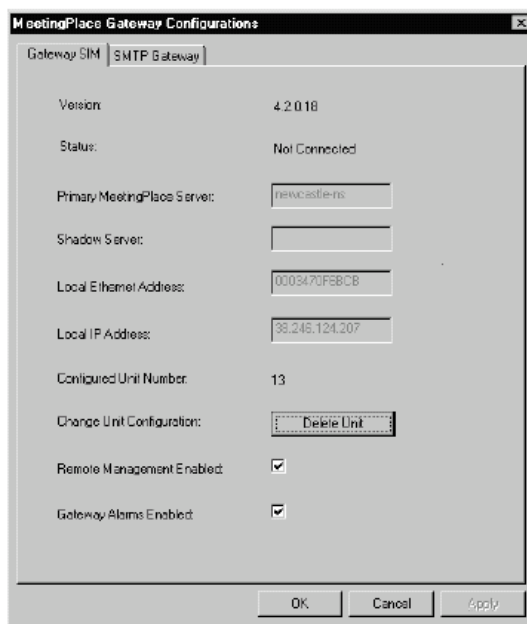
MeetingPlace Gateway Configurations

Gateway SIM | SMTP Gateway

Version: 4.2.0.18

Status: Not Connected

Primary MeetingPlace Server: newcastle-ns

Shadow Server:

Local Ethernet Address: 0003470F6BCB

Local IP Address: 38.246.124.207

Configured Unit Number: 13

Change Unit Configuration: Delete Unit

Remote Management Enabled: ☑

Gateway Alarms Enabled: ☑

OK | Cancel | Apply